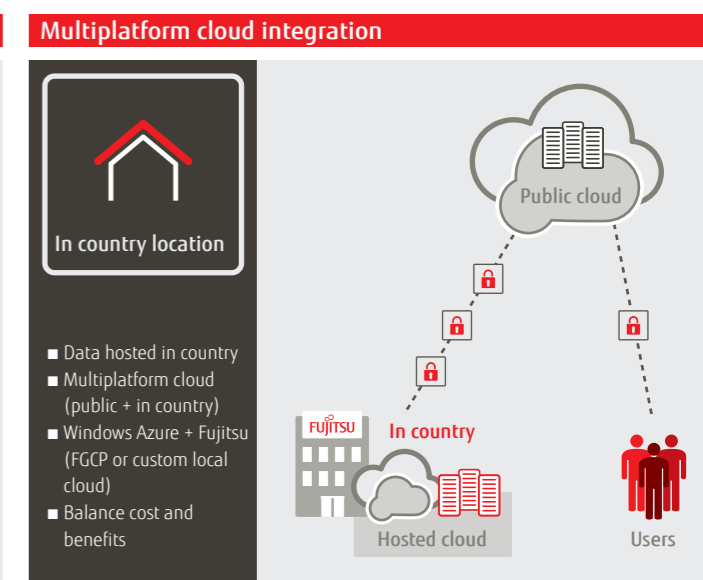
Multiplatform cloud integration

In country location

■ Data hosted in country
■ Multiplatform cloud (public + in country)
■ Windows Azure + Fujitsu (FGCP or custom local cloud)
■ Balance cost and benefits

Public cloud

FUJITSU

In country

Hosted cloud

Users